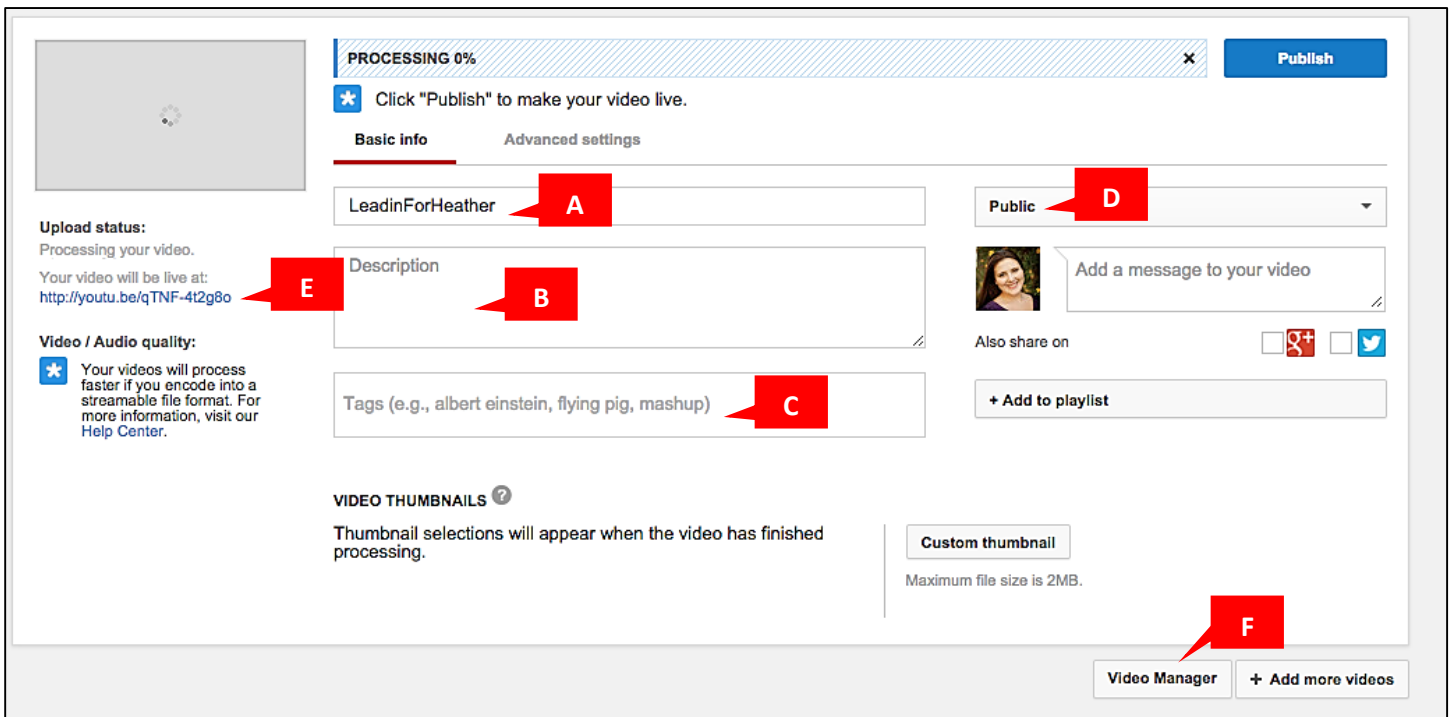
PROCESSING 0%

×

Publish

Click "Publish" to make your video live.

Basic info

Advanced settings

Upload status:

Processing your video.

Your video will be live at:

http://youtu.be/qTNF-4t2g8o

E

Video / Audio quality:

Your videos will process faster if you encode into a streamable file format. For more information, visit our Help Center.

LeadinForHeather

A

Description

B

Tags (e.g., albert einstein, flying pig, mashup)

C

Public

D

Add a message to your video

Also share on

+ Add to playlist

VIDEO THUMBNAILS

Thumbnail selections will appear when the video has finished processing.

Custom thumbnail

Maximum file size is 2MB.

F

Video Manager

+ Add more videos